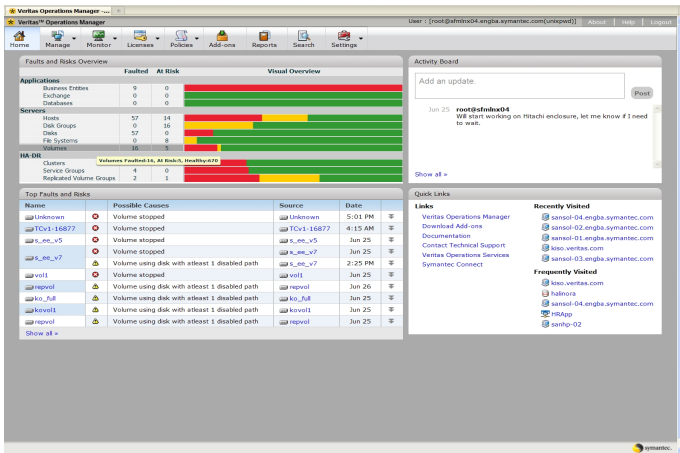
Veritas Operations Manager - ... +

Veritas™ Operations Manager

User : [root@sfmlnx04.engba.symantec.com(unixpwd)] About | Help | Logout

Home Manage Monitor Licenses Policies Add-ons Reports Search Settings

Faults and Risks Overview

| | Faulted | At Risk | Visual Overview |
|---|---|---|---|
| Applications | | | |
| Business Entities | 9 | 0 | |
| Exchange | 0 | 0 | |
| Databases | 0 | 0 | |
| Servers | | | |
| Hosts | 57 | 14 | |
| Disk Groups | 0 | 16 | |
| Disks | 57 | 0 | |
| File Systems | 0 | 8 | |
| Volumes | 16 | 5 | |
| HA-DR | | | |
| Clusters | | | |
| Service Groups | 4 | 0 | |
| Replicated Volume Groups | 2 | 1 | |

Volumes Faulted-16, At Risk-5, Healthy-670

Activity Board

Add an update.

Post

Jun 25 root@sfmlnx04
Will start working on Hitachi enclosure, let me know if I need to wait.

Show all »

Top Faults and Risks

| Name | | Possible Causes | Source | Date | |
|---|---|---|---|---|---|
| Unknown | | Volume stopped | Unknown | 5:01 PM | |
| TCv1-16877 | | Volume stopped | TCv1-16877 | 4:15 AM | |
| s_ee_v5 | | Volume stopped | s_ee_v5 | Jun 25 | |
| s_ee_v7 | | Volume stopped | s_ee_v7 | Jun 25 | |
| | | Volume using disk with atleast 1 disabled path | s_ee_v7 | 2:25 PM | |
| vol1 | | Volume stopped | vol1 | Jun 25 | |
| repvol | | Volume using disk with atleast 1 disabled path | repvol | Jun 26 | |
| ko_full | | Volume using disk with atleast 1 disabled path | ko_full | Jun 25 | |
| kovol1 | | Volume using disk with atleast 1 disabled path | kovol1 | Jun 25 | |
| repvol | | Volume using disk with atleast 1 disabled path | repvol | Jun 25 | |

Show all »

Quick Links

Links
Veritas Operations Manager
Download Add-ons
Documentation
Contact Technical Support
Veritas Operations Services
Symantec Connect

Recently Visited
sansol-04.engba.symantec.com
sansol-02.engba.symantec.com
sansol-01.engba.symantec.com
kiso.veritas.com
sansol-03.engba.symantec.com

Frequently Visited
kiso.veritas.com
halnora
sansol-04.engba.symantec.com
HRApp
sanhp-02

symantec.